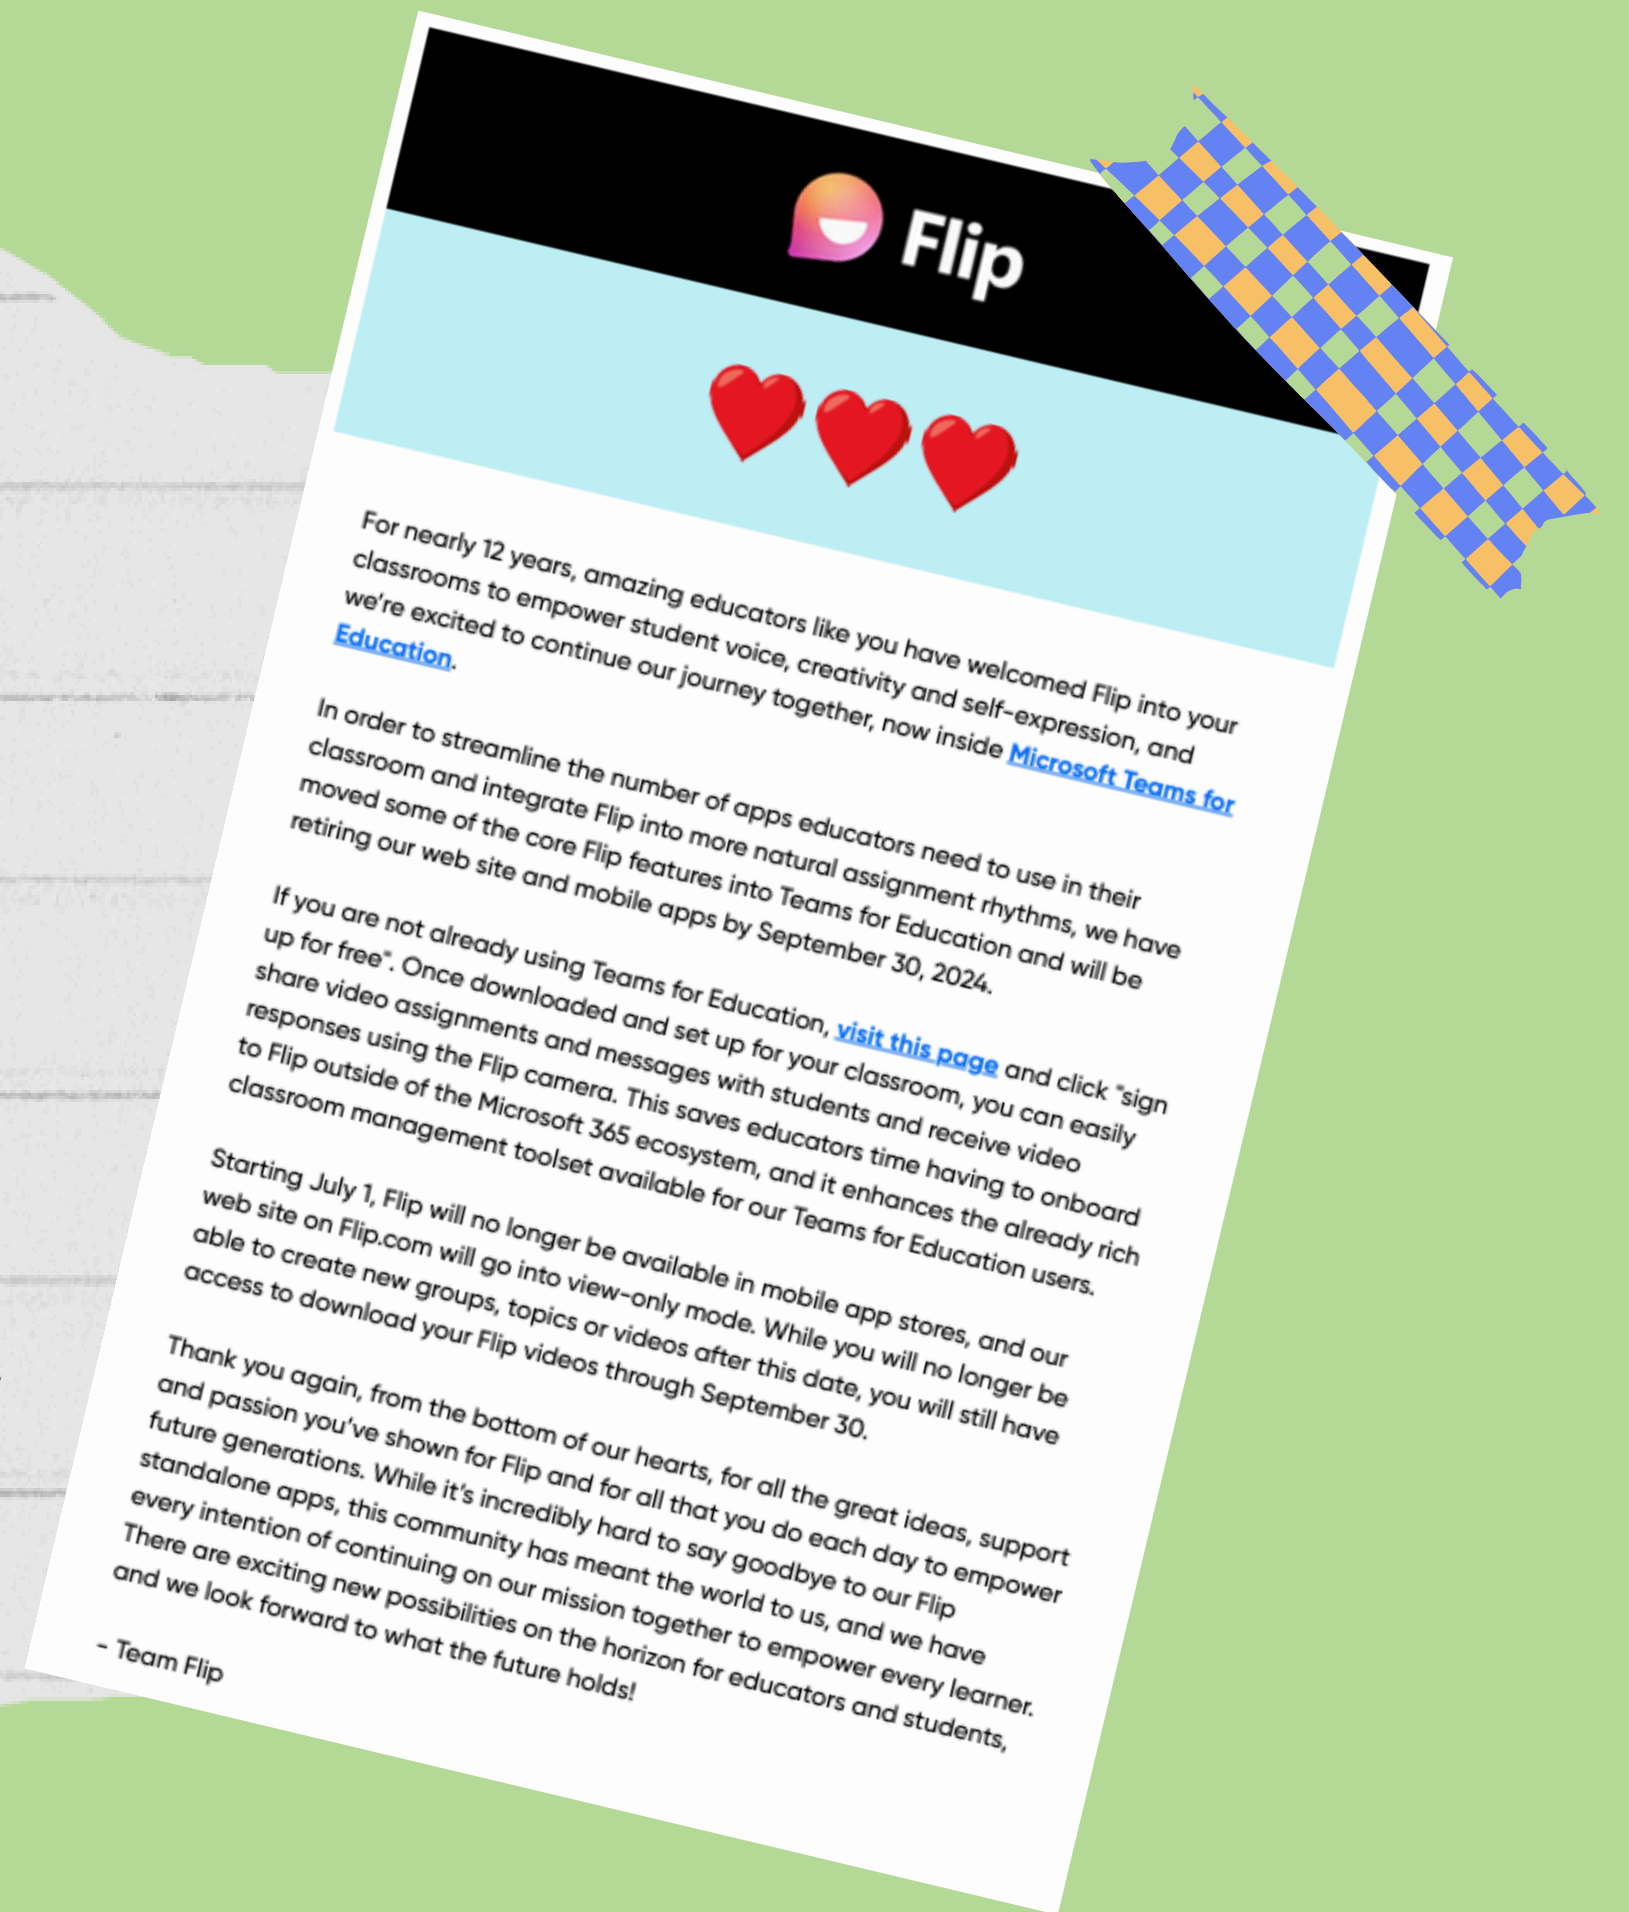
Flip

For nearly 12 years, amazing educators like you have welcomed Flip into your classrooms to empower student voice, creativity and self-expression, and we're excited to continue our journey together, now inside Microsoft Teams for Education.

In order to streamline the number of apps educators need to use in their classroom and integrate Flip into more natural assignment rhythms, we have moved some of the core Flip features into Teams for Education and will be retiring our web site and mobile apps by September 30, 2024.

If you are not already using Teams for Education, visit this page and click "sign up for free". Once downloaded and set up for your classroom, you can easily share video assignments and messages with students and receive video responses using the Flip camera. This saves educators time having to onboard to Flip outside of the Microsoft 365 ecosystem, and it enhances the already rich classroom management toolset available for our Teams for Education users.

Starting July 1, Flip will no longer be available in mobile app stores, and our web site on Flip.com will go into view-only mode. While you will no longer be able to create new groups, topics or videos after this date, you will still have access to download your Flip videos through September 30.

Thank you again, from the bottom of our hearts, for all the great ideas, support and passion you've shown for Flip and for all that you do each day to empower future generations. While it's incredibly hard to say goodbye to our Flip standalone apps, this community has meant the world to us, and we have every intention of continuing on our mission together to empower every learner. There are exciting new possibilities on the horizon for educators and students, and we look forward to what the future holds!

- Team Flip